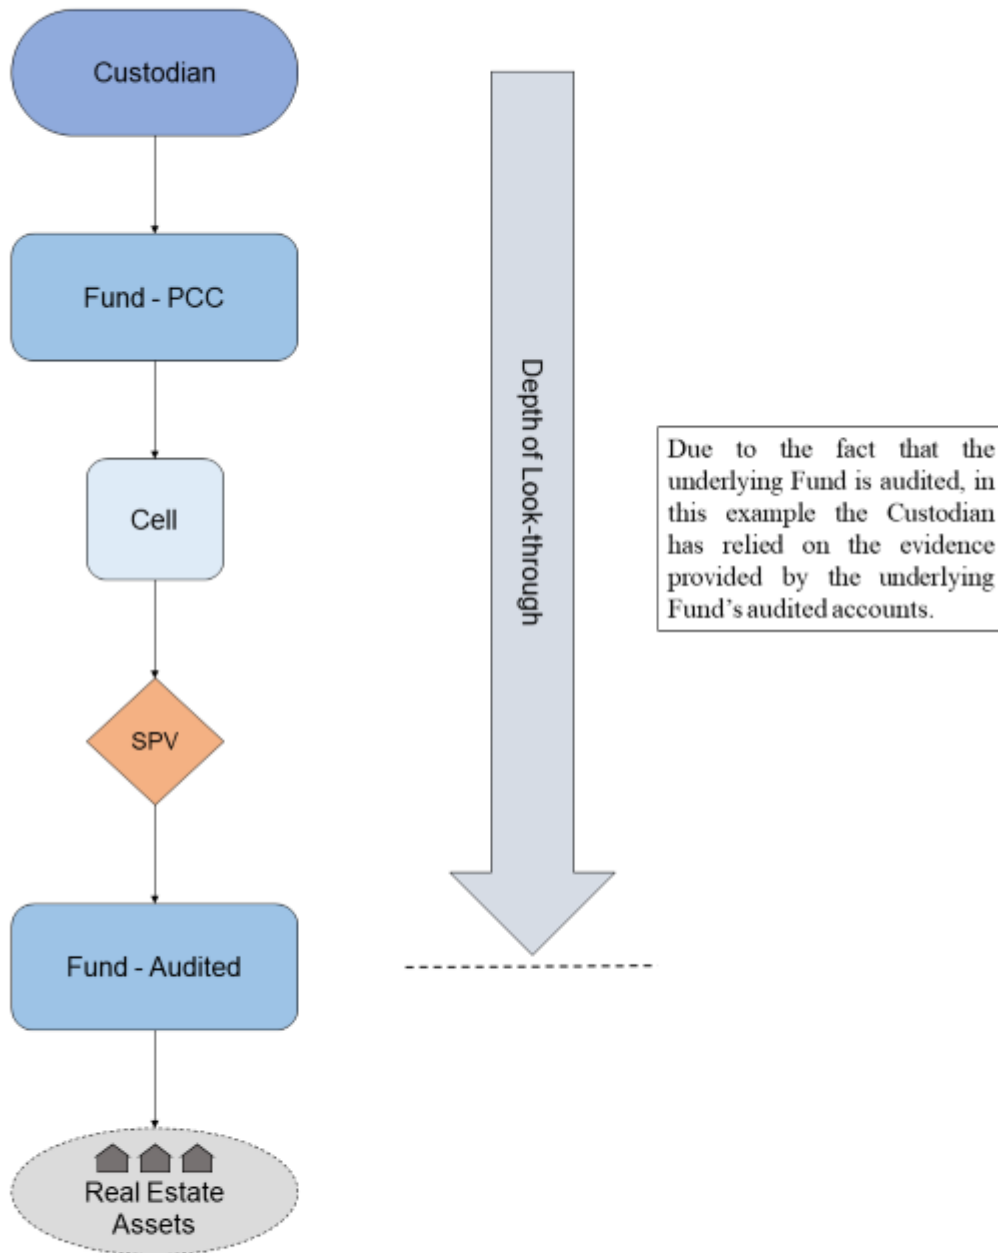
Custodian

Fund - PCC

Cell

SPV

Fund - Audited

Real Estate Assets

Depth of Look-through

Due to the fact that the underlying Fund is audited, in this example the Custodian has relied on the evidence provided by the underlying Fund's audited accounts.